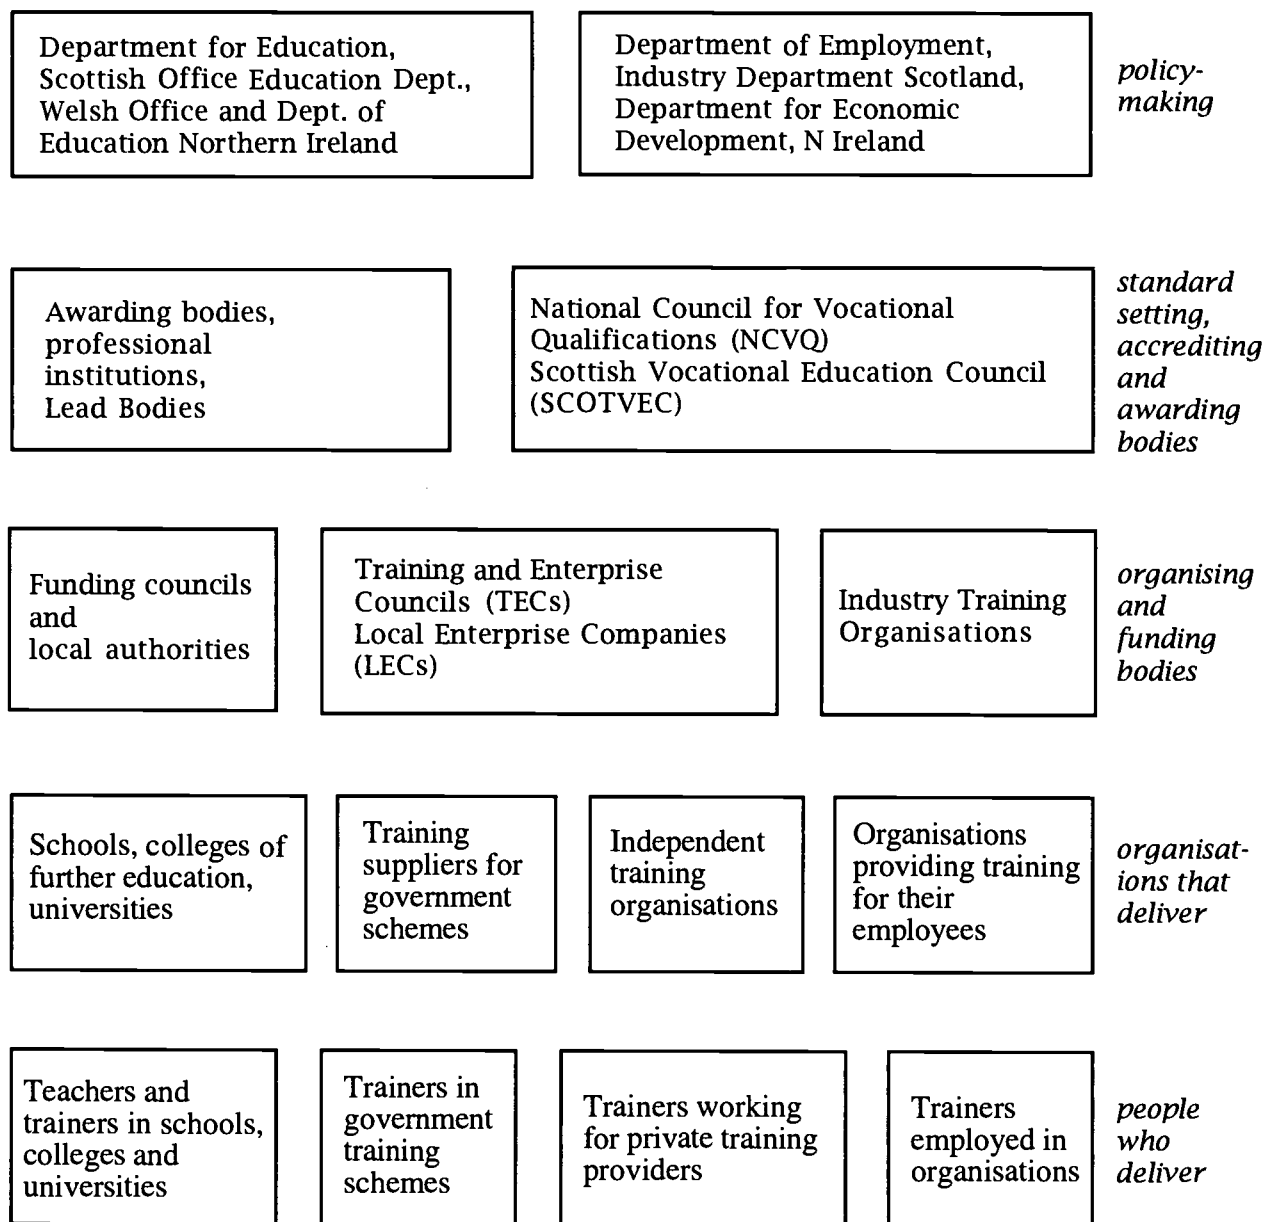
Department for Education, Scottish Office Education Dept., Welsh Office and Dept. of Education Northern Ireland

Department of Employment, Industry Department Scotland, Department for Economic Development, N Ireland

policy-making

Awarding bodies, professional institutions, Lead Bodies

National Council for Vocational Qualifications (NCVQ) Scottish Vocational Education Council (SCOTVEC)

standard setting, accrediting and awarding bodies

Funding councils and local authorities

Training and Enterprise Councils (TECs) Local Enterprise Companies (LECs)

Industry Training Organisations

organising and funding bodies

Schools, colleges of further education, universities

Training suppliers for government schemes

Independent training organisations

Organisations providing training for their employees

organisations that deliver

Teachers and trainers in schools, colleges and universities

Trainers in government training schemes

Trainers working for private training providers

Trainers employed in organisations

people who deliver